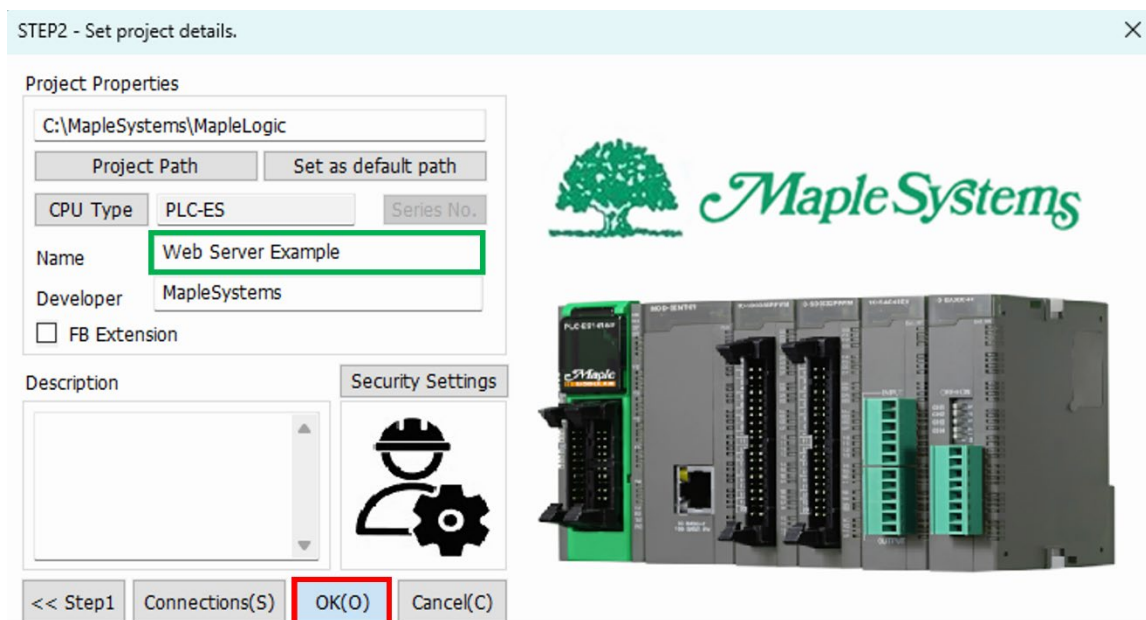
STEP2 - Set project details.

Project Properties

C:\MapleSystems\MapleLogic

Project Path

Set as default path

CPU Type

PLC-ES

Series No.

Name

Web Server Example

Developer

MapleSystems

FB Extension

Description

Security Settings

MapleSystems

<< Step1

Connections(S)

OK(O)

Cancel(C)